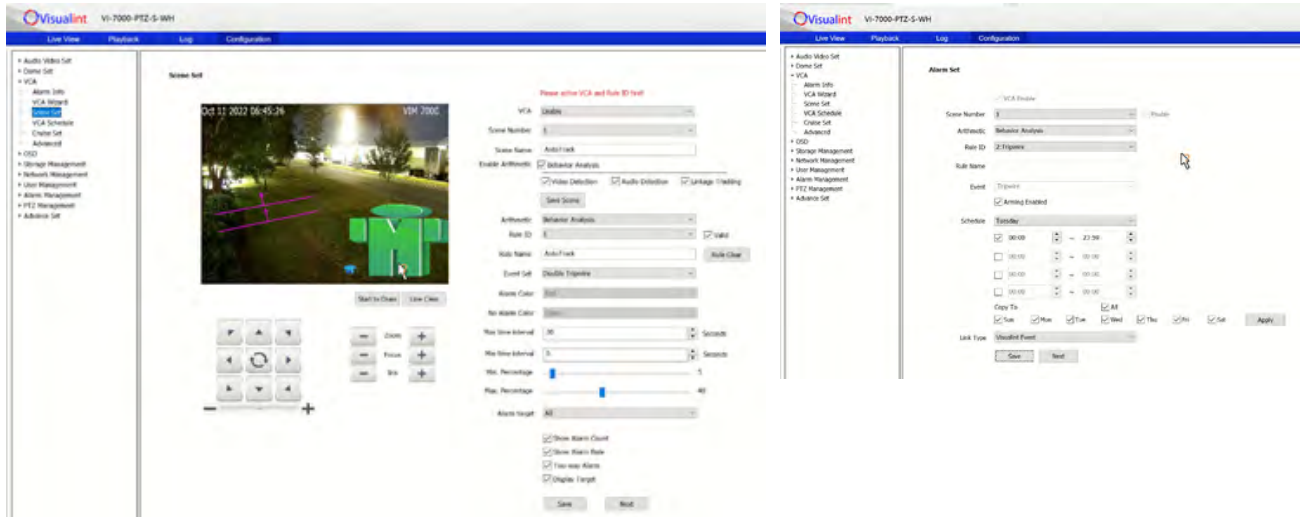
Visualint VI-7000-PTZ-S-WH

Live View Playback Log Configuration

Audio Video Set
Dome Set
VCA
Alarm Info
VCA Wizard
Scene Set
VCA Schedule
Cruise Set
Advanced
OSD
Storage Management
Network Management
User Management
Alarm Management
PTZ Management
Advance Set

Scene Set

Oct 11 2022 06:45:26 VIM 700C

Please active VCA and Rule ID first!

VCA Enable
Scene Number 1
Scene Name AutoTrack
Enable Arithmetic Behavior Analysis
Video Detection Audio Detection Linkage Tracking
Save Scene
Arithmetic Behavior Analysis
Rule ID 1 Valid
Rule Name AutoTrack Rule Clear
Event Set Double Tripwire
Alarm Color Red
No Alarm Color Green
Max time interval 30 Seconds
Min time interval 5 Seconds
Min. Percentage 1
Max. Percentage 40
Alarm target All
Show Alarm Count
Show Alarm Rule
Two-way Alarm
Display Target
Save Next

Start to Draw Line Clear

Zoom
Focus
Iris

Visualint VI-7000-PTZ-S-WH

Live View Playback Log Configuration

Audio Video Set
Dome Set
VCA
Alarm Info
VCA Wizard
Scene Set
VCA Schedule
Cruise Set
Advanced
OSD
Storage Management
Network Management
User Management
Alarm Management
PTZ Management
Advance Set

Alarm Set

VCA Enable
Scene Number 1 Enable
Arithmetic Behavior Analysis
Rule ID 2:Tripwire
Rule Name
Event Tripwire
Arming Enabled
Schedule Tuesday
00:00 ~ 23:59
00:00 ~ 00:00
00:00 ~ 00:00
00:00 ~ 00:00
Copy To All
Sun Mon Tue Wed Thu Fri Sat Apply
Link Type Visualint Event
Save Next